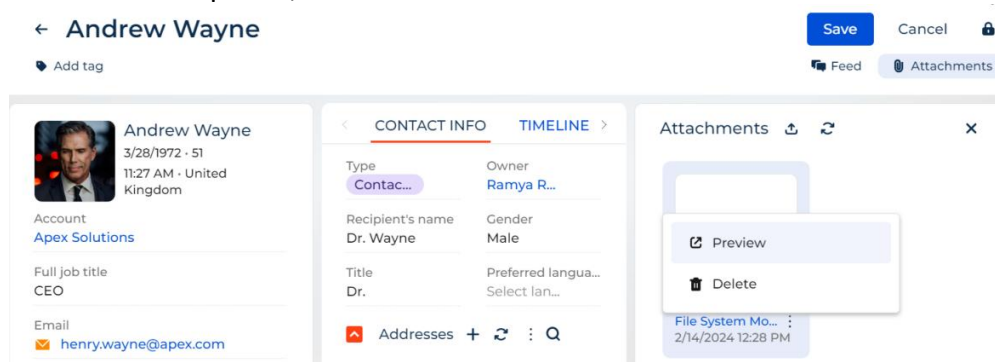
← Andrew Wayne

Save Cancel

Add tag

Feed Attachments

Andrew Wayne
3/28/1972 · 51
11:27 AM · United Kingdom

Account
Apex Solutions

Full job title
CEO

Email
henry.wayne@apex.com

CONTACT INFO TIMELINE

Type
Contac...

Owner
Ramya R...

Recipient's name
Dr. Wayne

Gender
Male

Title
Dr.

Preferred langua...
Select lan...

Addresses

Attachments

Preview

Delete

File System Mo...
2/14/2024 12:28 PM